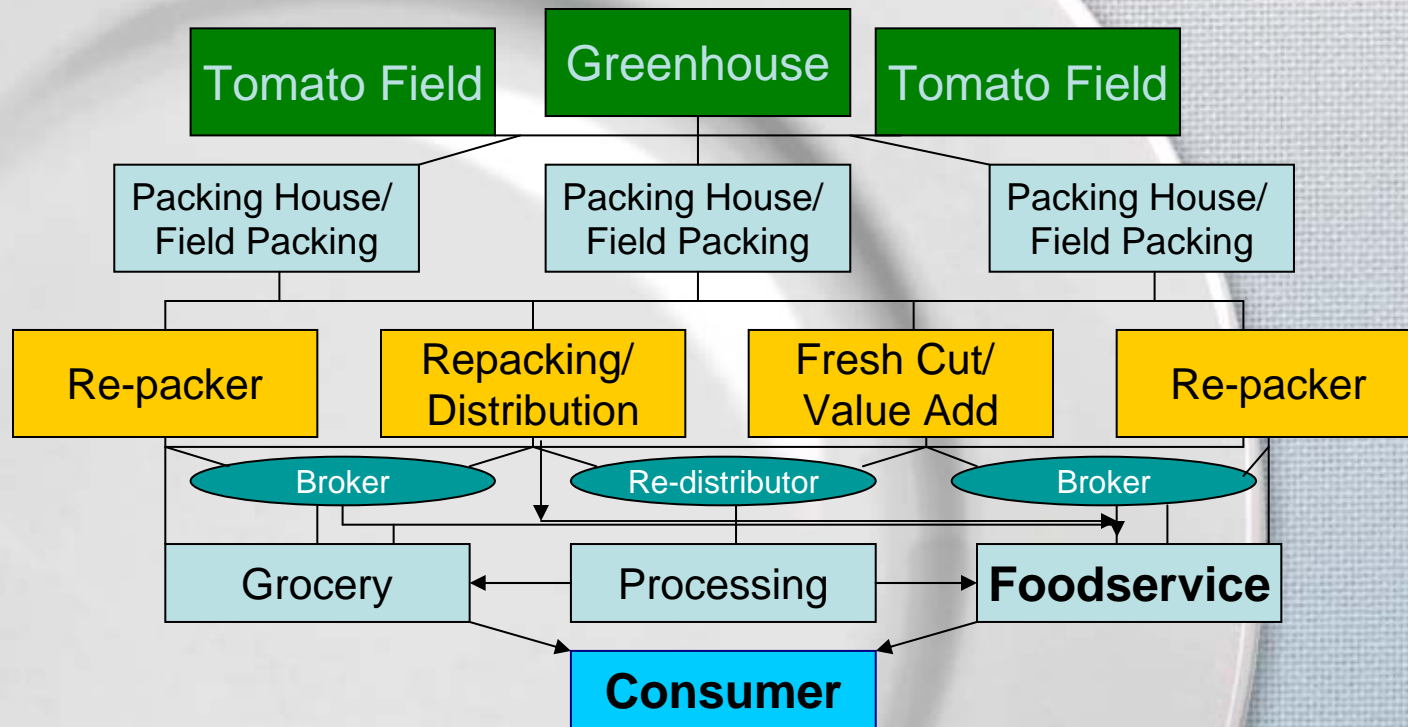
Tomato Field

Greenhouse

Tomato Field

Packing House/ Field Packing

Packing House/ Field Packing

Packing House/ Field Packing

Re-packer

Repacking/ Distribution

Fresh Cut/ Value Add

Re-packer

Broker

Re-distributor

Broker

Grocery

Processing

**Foodservice**

**Consumer**